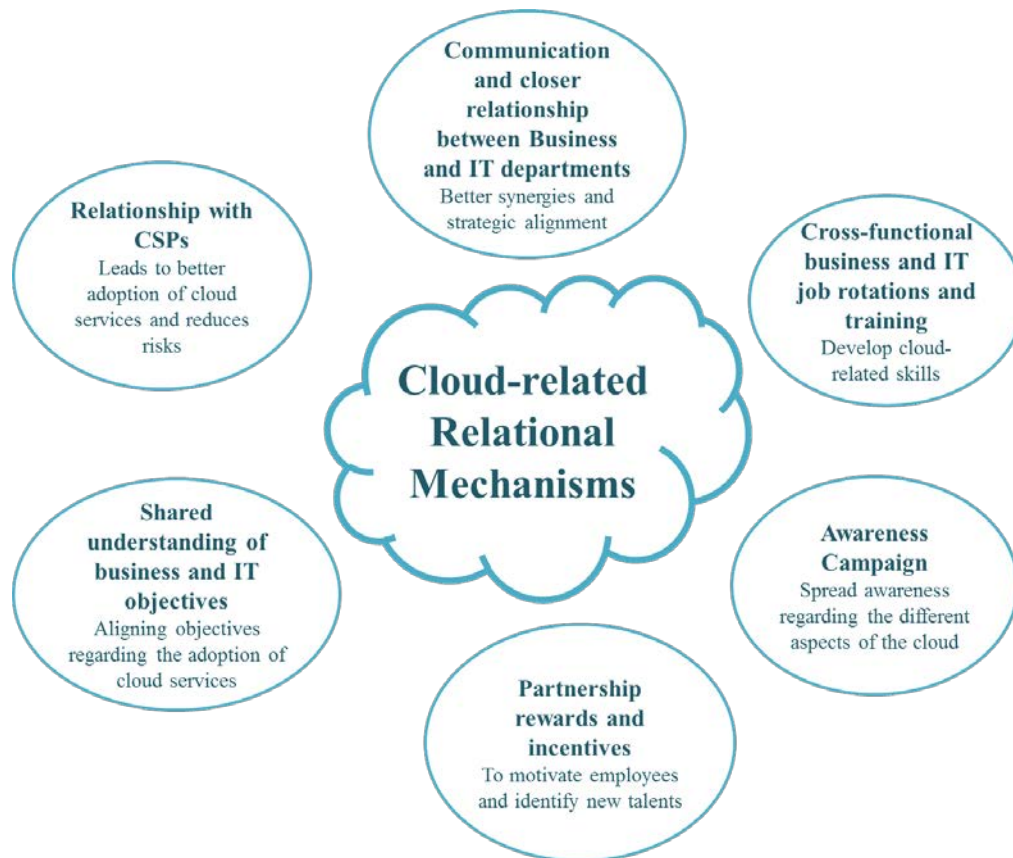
Communication and closer relationship between Business and IT departments
Better synergies and strategic alignment

Relationship with CSPs
Leads to better adoption of cloud services and reduces risks

Cross-functional business and IT job rotations and training
Develop cloud-related skills

Cloud-related Relational Mechanisms

Shared understanding of business and IT objectives
Aligning objectives regarding the adoption of cloud services

Awareness Campaign
Spread awareness regarding the different aspects of the cloud

Partnership rewards and incentives
To motivate employees and identify new talents